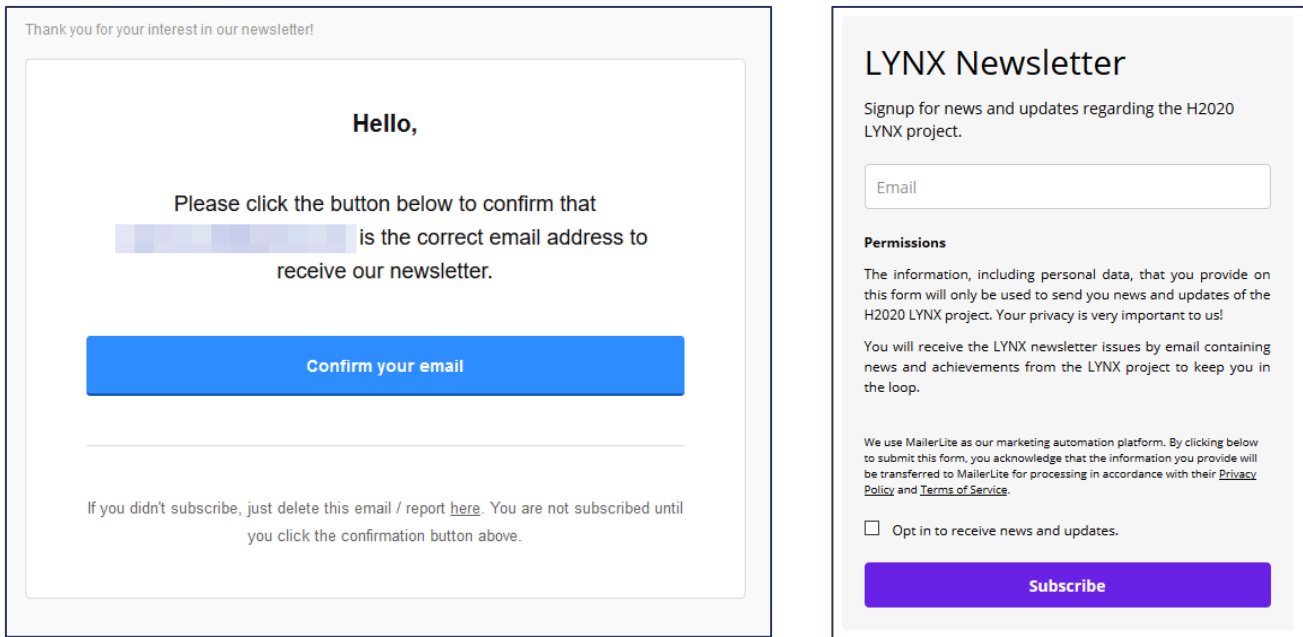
Thank you for your interest in our newsletter!

Hello,

Please click the button below to confirm that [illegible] is the correct email address to receive our newsletter.

Confirm your email

If you didn't subscribe, just delete this email / report here. You are not subscribed until you click the confirmation button above.

LYNX Newsletter

Signup for news and updates regarding the H2020 LYNX project.

Email

Permissions

The information, including personal data, that you provide on this form will only be used to send you news and updates of the H2020 LYNX project. Your privacy is very important to us!

You will receive the LYNX newsletter issues by email containing news and achievements from the LYNX project to keep you in the loop.

We use MailerLite as our marketing automation platform. By clicking below to submit this form, you acknowledge that the information you provide will be transferred to MailerLite for processing in accordance with their Privacy Policy and Terms of Service.

Opt in to receive news and updates.

Subscribe